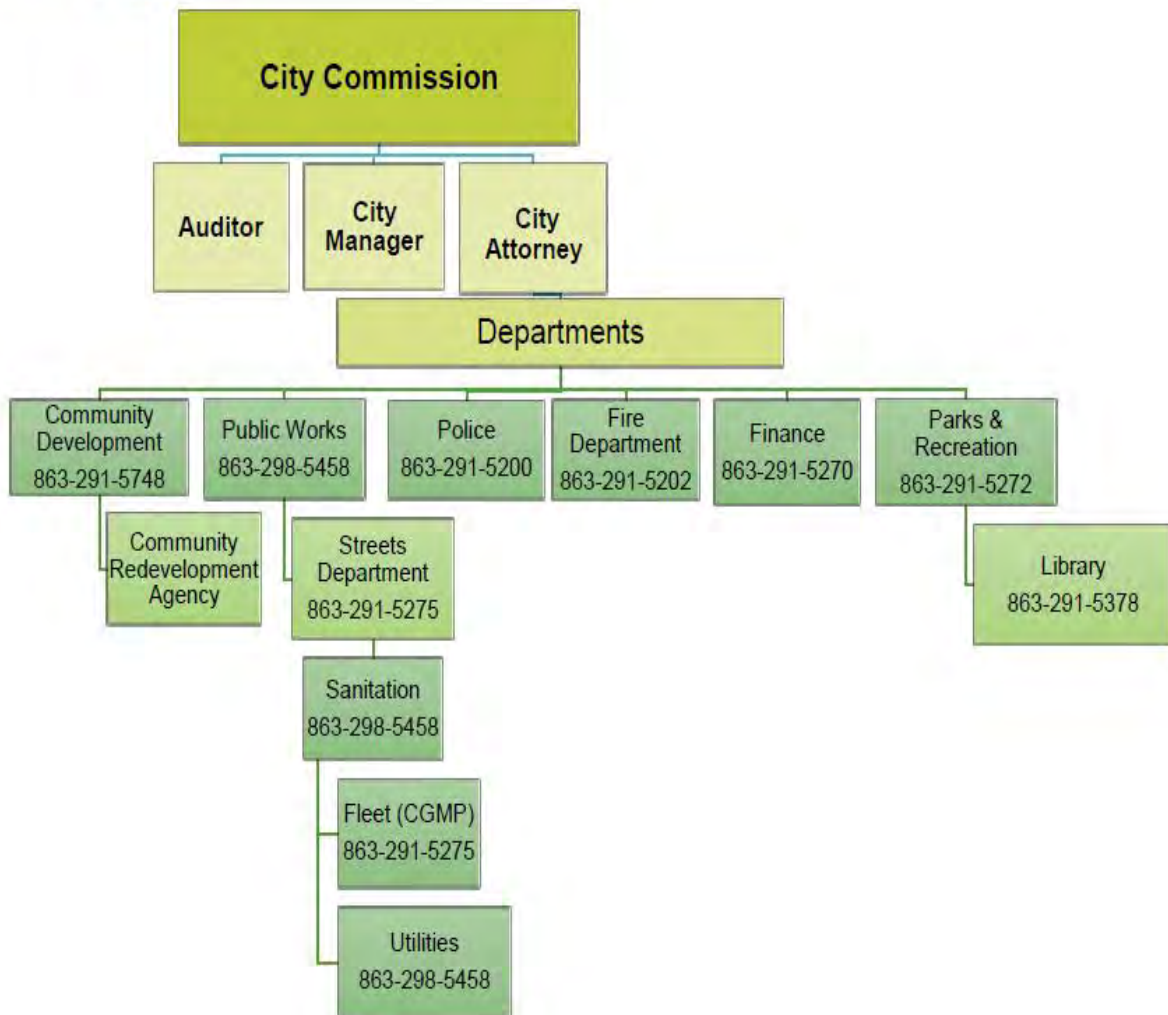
City Commission

Auditor

City Manager

City Attorney

Departments

Community Development
863-291-5748

Community Redevelopment Agency

Public Works
863-298-5458

Streets Department
863-291-5275

Sanitation
863-298-5458

Fleet (CGMP)
863-291-5275

Utilities
863-298-5458

Police
863-291-5200

Fire Department
863-291-5202

Finance
863-291-5270

Parks & Recreation
863-291-5272

Library
863-291-5378